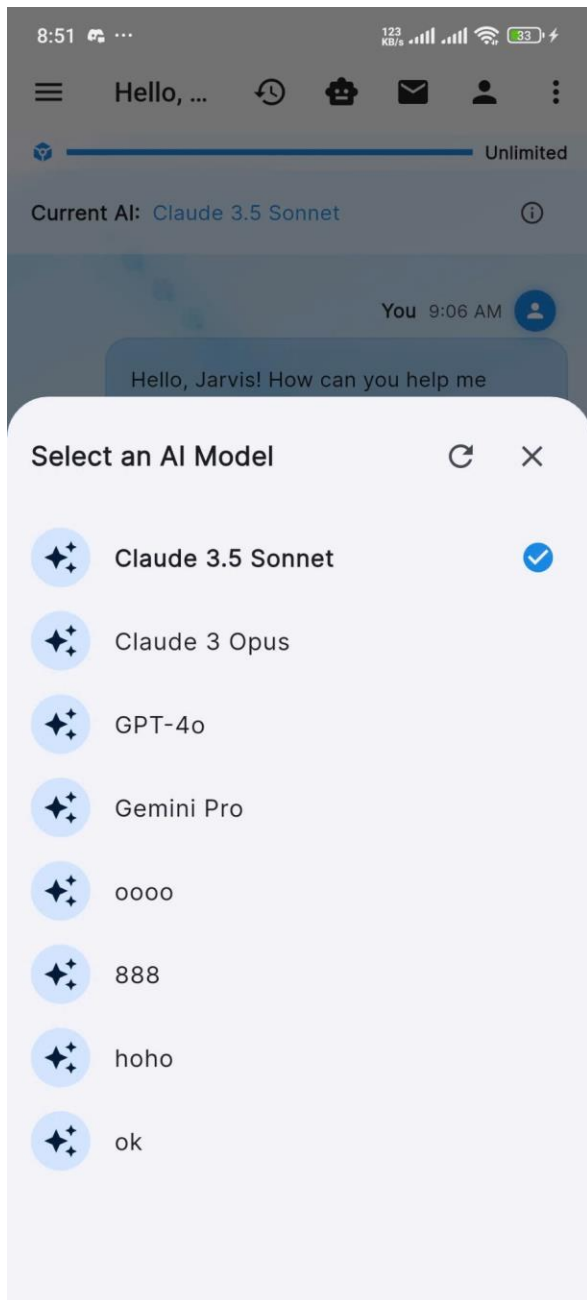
8:51 ···

123 KB/s 33

Hello, ...

Unlimited

Current AI: Claude 3.5 Sonnet

You 9:06 AM

Hello, Jarvis! How can you help me

Select an AI Model

Claude 3.5 Sonnet

Claude 3 Opus

GPT-4o

Gemini Pro

oooo

888

hoho

ok